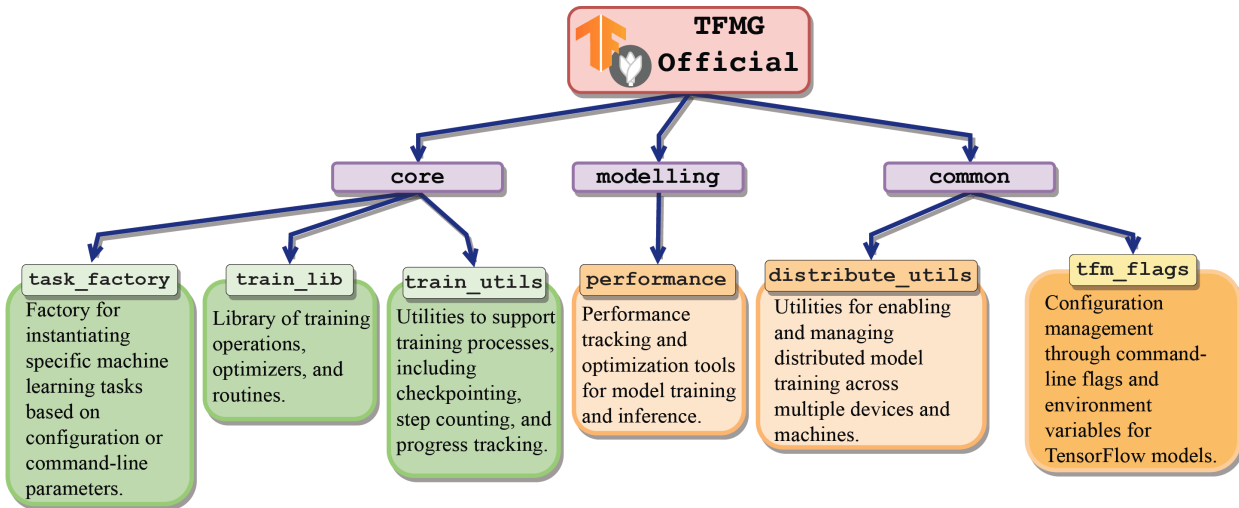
TFMG
Official

core

modelling

common

task_factory
Factory for instantiating specific machine learning tasks based on configuration or command-line parameters.

train_lib
Library of training operations, optimizers, and routines.

train_utils
Utilities to support training processes, including checkpointing, step counting, and progress tracking.

performance
Performance tracking and optimization tools for model training and inference.

distribute_utils
Utilities for enabling and managing distributed model training across multiple devices and machines.

tfm_flags
Configuration management through command-line flags and environment variables for TensorFlow models.